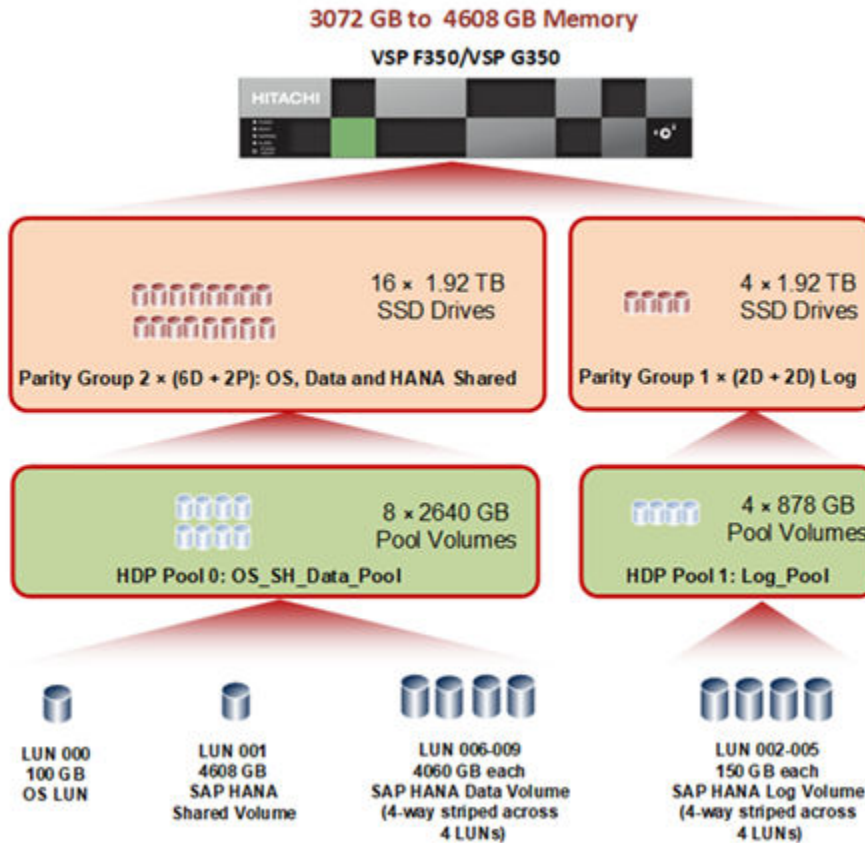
3072 GB to 4608 GB Memory

VSP F350/VSP G350

HITACHI

16 × 1.92 TB SSD Drives

Parity Group 2 × (6D + 2P): OS, Data and HANA Shared

4 × 1.92 TB SSD Drives

Parity Group 1 × (2D + 2D) Log

8 × 2640 GB Pool Volumes

HDP Pool 0: OS_SH_Data_Pool

4 × 878 GB Pool Volumes

HDP Pool 1: Log_Pool

LUN 000
100 GB
OS LUN

LUN 001
4608 GB
SAP HANA
Shared Volume

LUN 006-009
4060 GB each
SAP HANA Data Volume
(4-way striped across
4 LUNs)

LUN 002-005
150 GB each
SAP HANA Log Volume
(4-way striped across
4 LUNs)